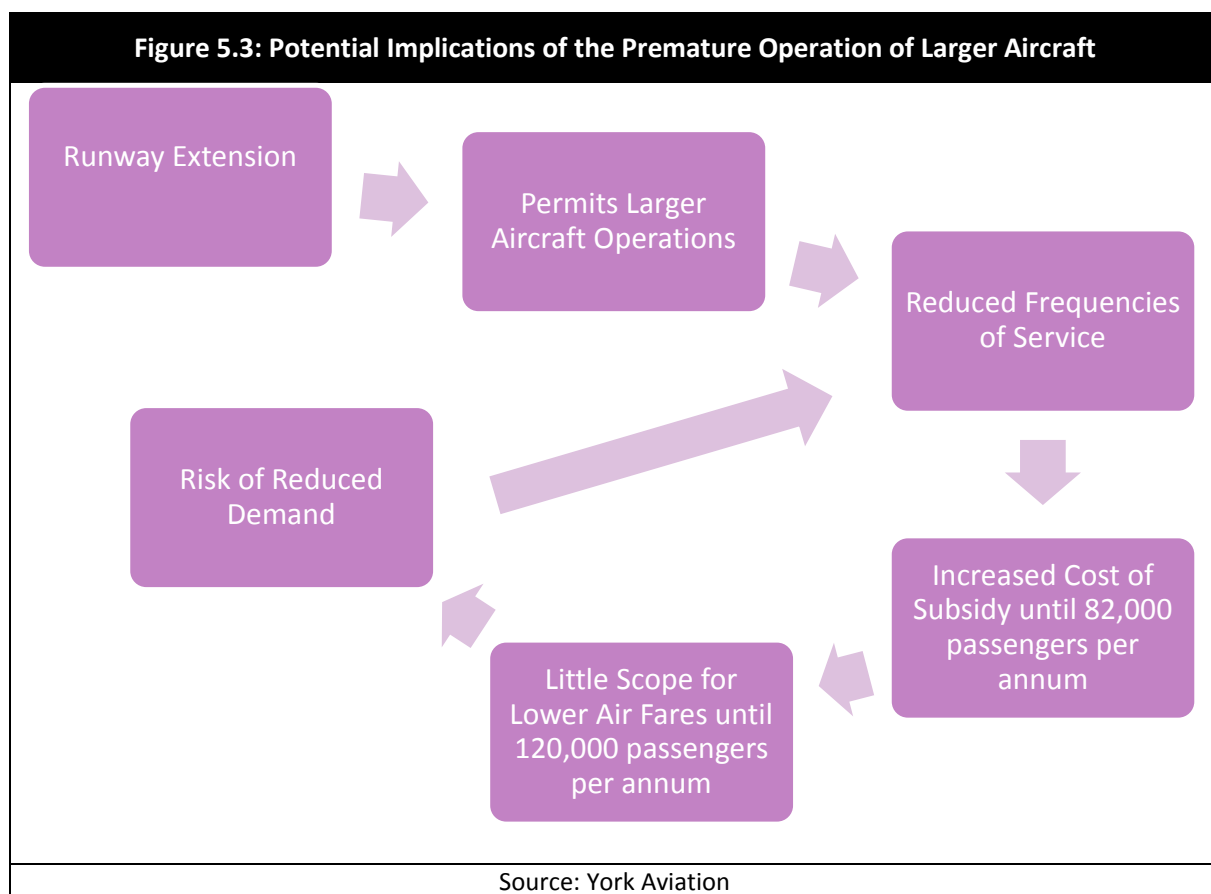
Figure 5.3: Potential Implications of the Premature Operation of Larger Aircraft

Runway Extension

Permits Larger Aircraft Operations

Reduced Frequencies of Service

Increased Cost of Subsidy until 82,000 passengers per annum

Little Scope for Lower Air Fares until 120,000 passengers per annum

Risk of Reduced Demand

Source: York Aviation